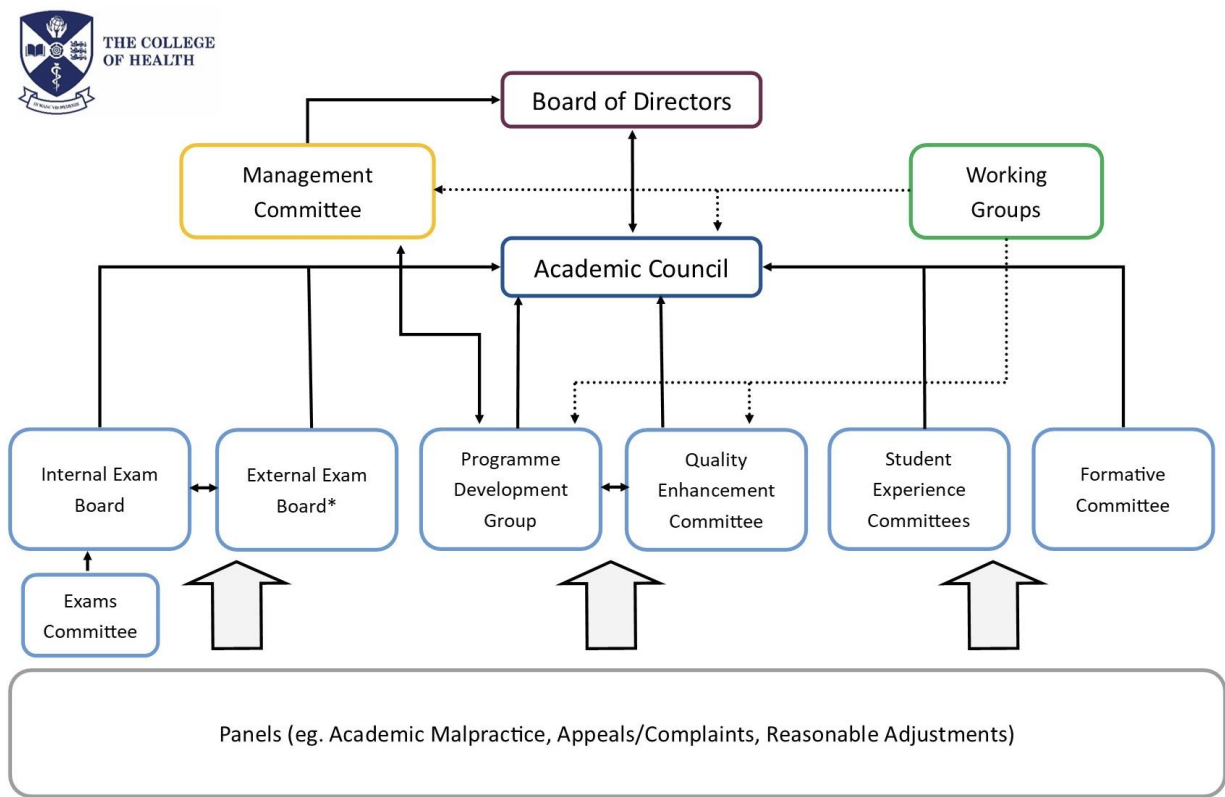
THE COLLEGE OF HEALTH

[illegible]

Board of Directors

Management Committee

Working Groups

Academic Council

Internal Exam Board

External Exam Board*

Programme Development Group

Quality Enhancement Committee

Student Experience Committees

Formative Committee

Exams Committee

Panels (eg. Academic Malpractice, Appeals/Complaints, Reasonable Adjustments)